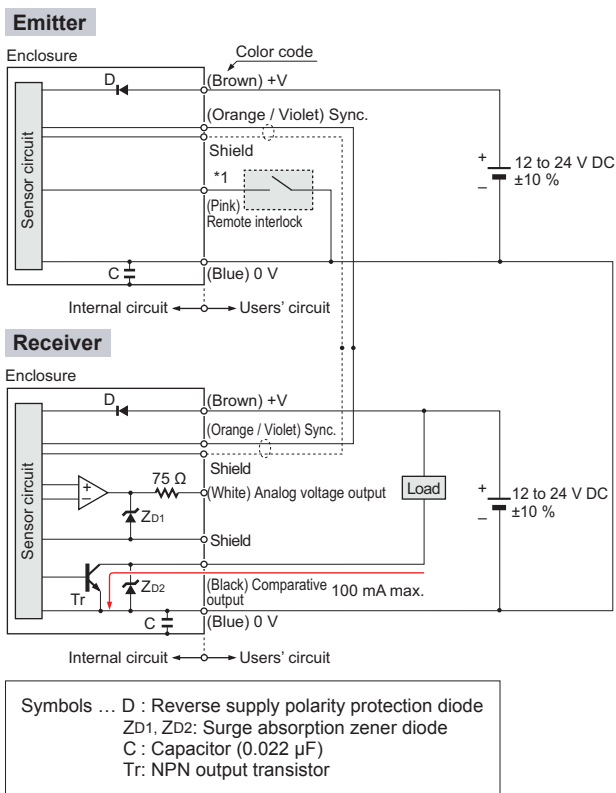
Emitter

Enclosure

Color code

D

(Brown) +V

(Orange / Violet) Sync.

Sensor circuit

Shield

*1

(Pink)
Remote interlock

+
−
12 to 24 V DC
±10 %

C

(Blue) 0 V

Internal circuit ← → Users' circuit

Receiver

Enclosure

D

(Brown) +V

(Orange / Violet) Sync.

Shield

Sensor circuit

+
−

75 Ω

(White) Analog voltage output

Load

+
−
12 to 24 V DC
±10 %

ZD1

Shield

Tr

ZD2

(Black) Comparative output

100 mA max.

C

(Blue) 0 V

Internal circuit ← → Users' circuit

Symbols … D : Reverse supply polarity protection diode
ZD1, ZD2: Surge absorption zener diode
C : Capacitor (0.022 μF)
Tr: NPN output transistor